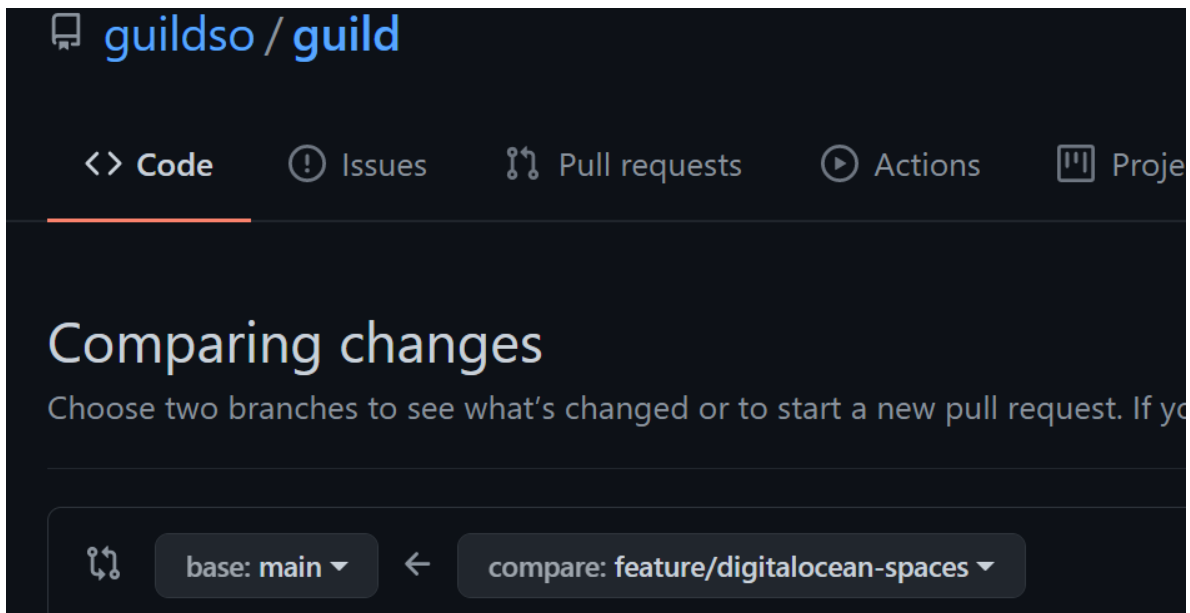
guildso / guild

<> Code Issues Pull requests Actions Proje

Comparing changes

Choose two branches to see what’s changed or to start a new pull request. If yo

base: main ← compare: feature/digitalocean-spaces